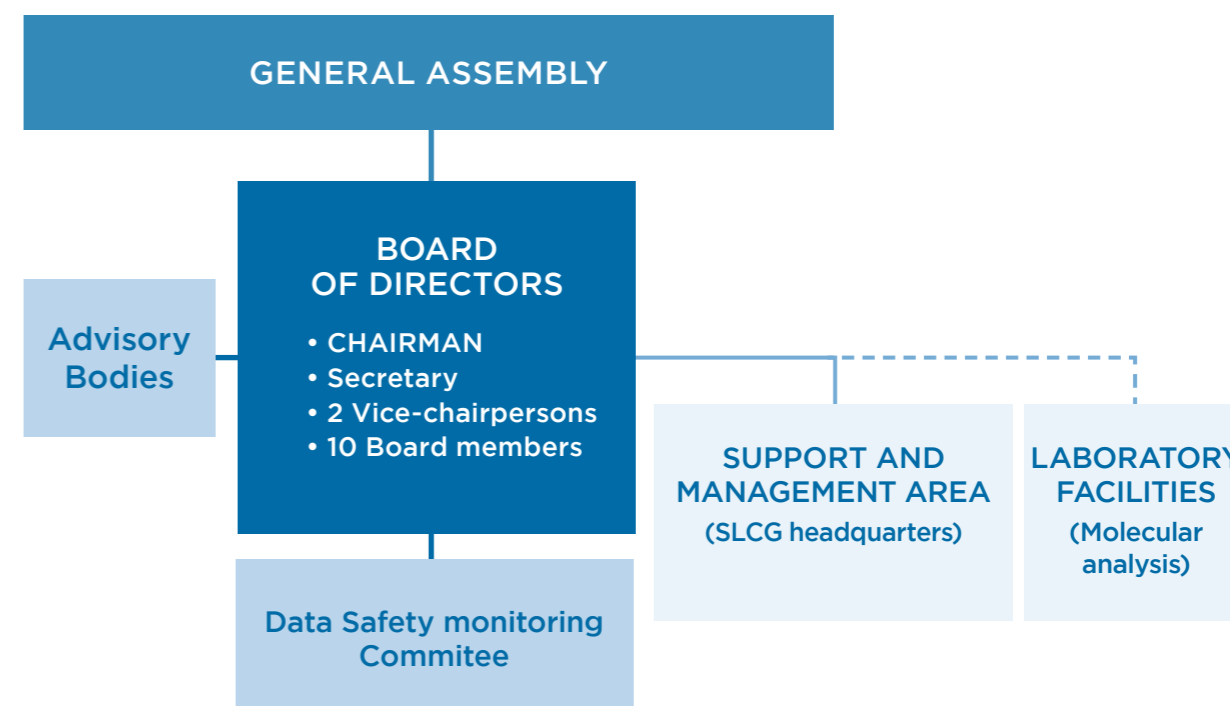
GENERAL ASSEMBLY

Advisory Bodies

BOARD OF DIRECTORS

• CHAIRMAN
• Secretary
• 2 Vice-chairpersons
• 10 Board members

SUPPORT AND MANAGEMENT AREA
(SLCG headquarters)

LABORATORY FACILITIES
(Molecular analysis)

Data Safety monitoring Commitee